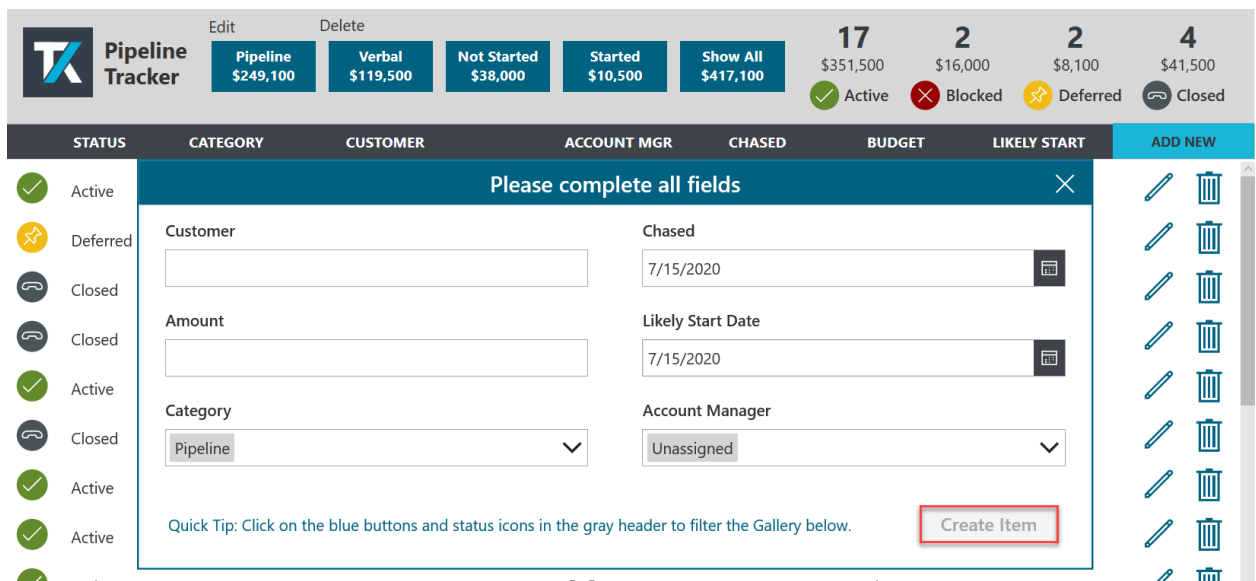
TK Pipeline Tracker

Edit Delete

Pipeline $249,100

Verbal $119,500

Not Started $38,000

Started $10,500

Show All $417,100

17 $351,500 Active

2 $16,000 Blocked

2 $8,100 Deferred

4 $41,500 Closed

| STATUS | CATEGORY | CUSTOMER | ACCOUNT MGR | CHASED | BUDGET | LIKELY START | ADD NEW |
|---|---|---|---|---|---|---|---|

Active
Deferred
Closed
Closed
Active
Closed
Active
Active

Please complete all fields

Customer

Chased
7/15/2020

Amount

Likely Start Date
7/15/2020

Category
Pipeline

Account Manager
Unassigned

Quick Tip: Click on the blue buttons and status icons in the gray header to filter the Gallery below.

Create Item